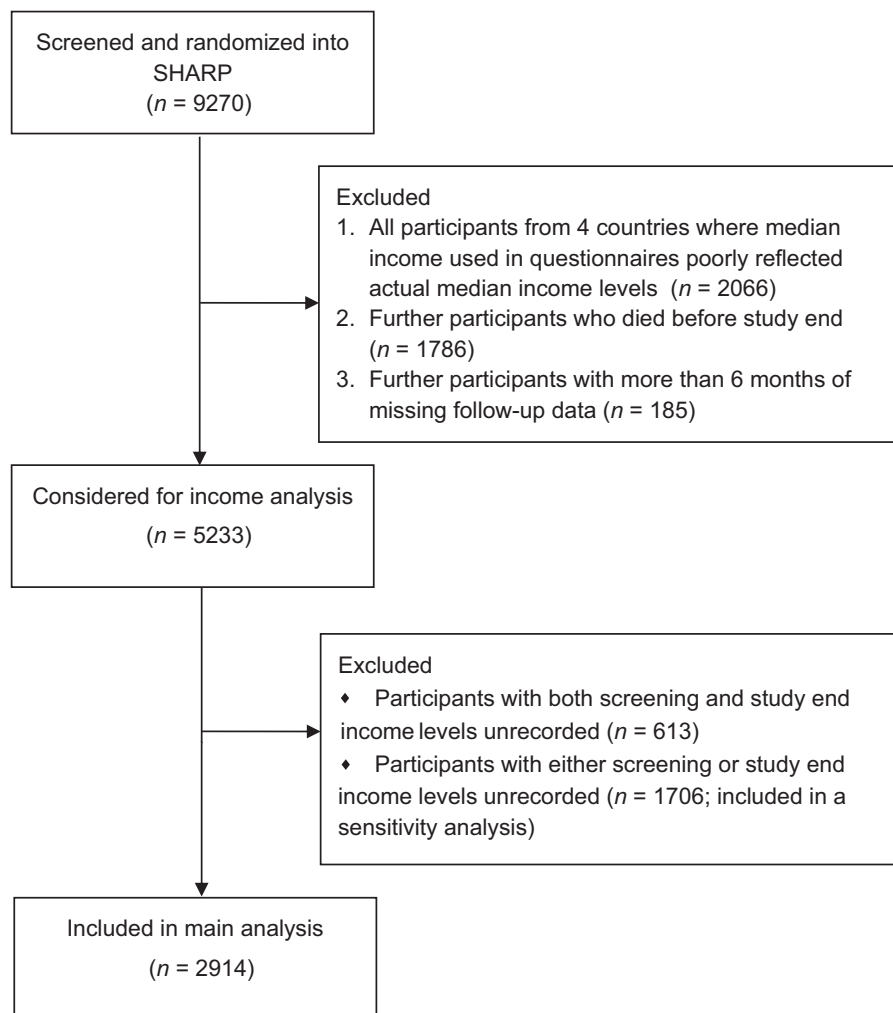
Screened and randomized into SHARP
($n$ = 9270)

Excluded
1. All participants from 4 countries where median income used in questionnaires poorly reflected actual median income levels ($n$ = 2066)
2. Further participants who died before study end ($n$ = 1786)
3. Further participants with more than 6 months of missing follow-up data ($n$ = 185)

Considered for income analysis
($n$ = 5233)

Excluded
• Participants with both screening and study end income levels unrecorded ($n$ = 613)
• Participants with either screening or study end income levels unrecorded ($n$ = 1706; included in a sensitivity analysis)

Included in main analysis
($n$ = 2914)